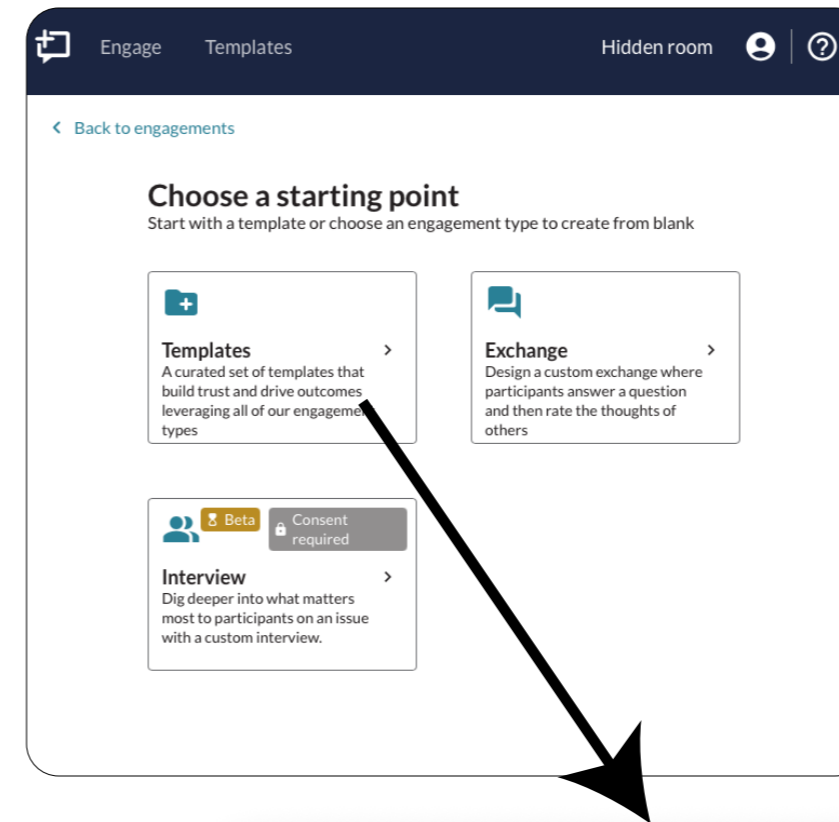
Engage Templates Hidden room

< Back to engagements

Choose a starting point

Start with a template or choose an engagement type to create from blank

Templates >

A curated set of templates that build trust and drive outcomes leveraging all of our engagement types

Exchange >

Design a custom exchange where participants answer a question and then rate the thoughts of others

Beta

Consent required

Interview >

Dig deeper into what matters most to participants on an issue with a custom interview.